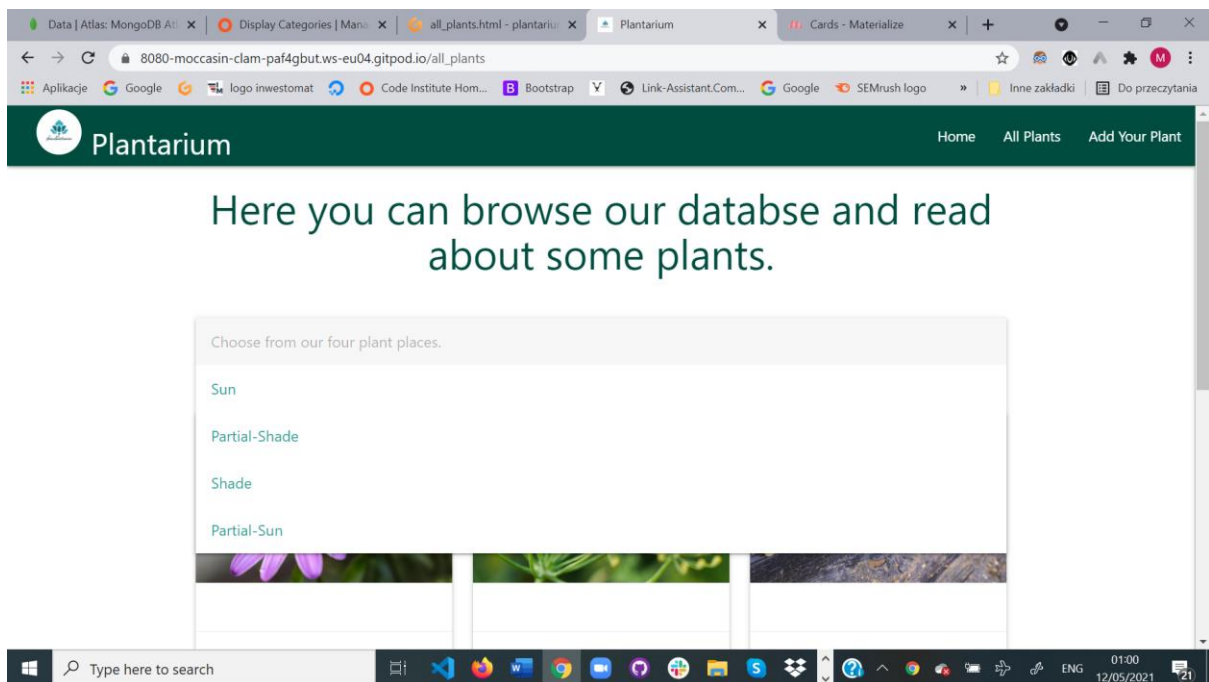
Data | Atlas: MongoDB Atl ×
Display Categories | Mana ×
all_plants.html - plantariu ×
Plantarium ×
Cards - Materialize ×

8080-moccasin-clam-paf4gbut.ws-eu04.gitpod.io/all_plants

Aplikacje Google logo inwestomat Code Institute Hom... Bootstrap Link-Assistant.Com... Google SEMrush logo » Inne zakładki Do przeczytania

Plantarium

Home All Plants Add Your Plant

Here you can browse our databse and read about some plants.

Choose from our four plant places.

Sun

Partial-Shade

Shade

Partial-Sun

Type here to search

ENG 01:00 12/05/2021 21